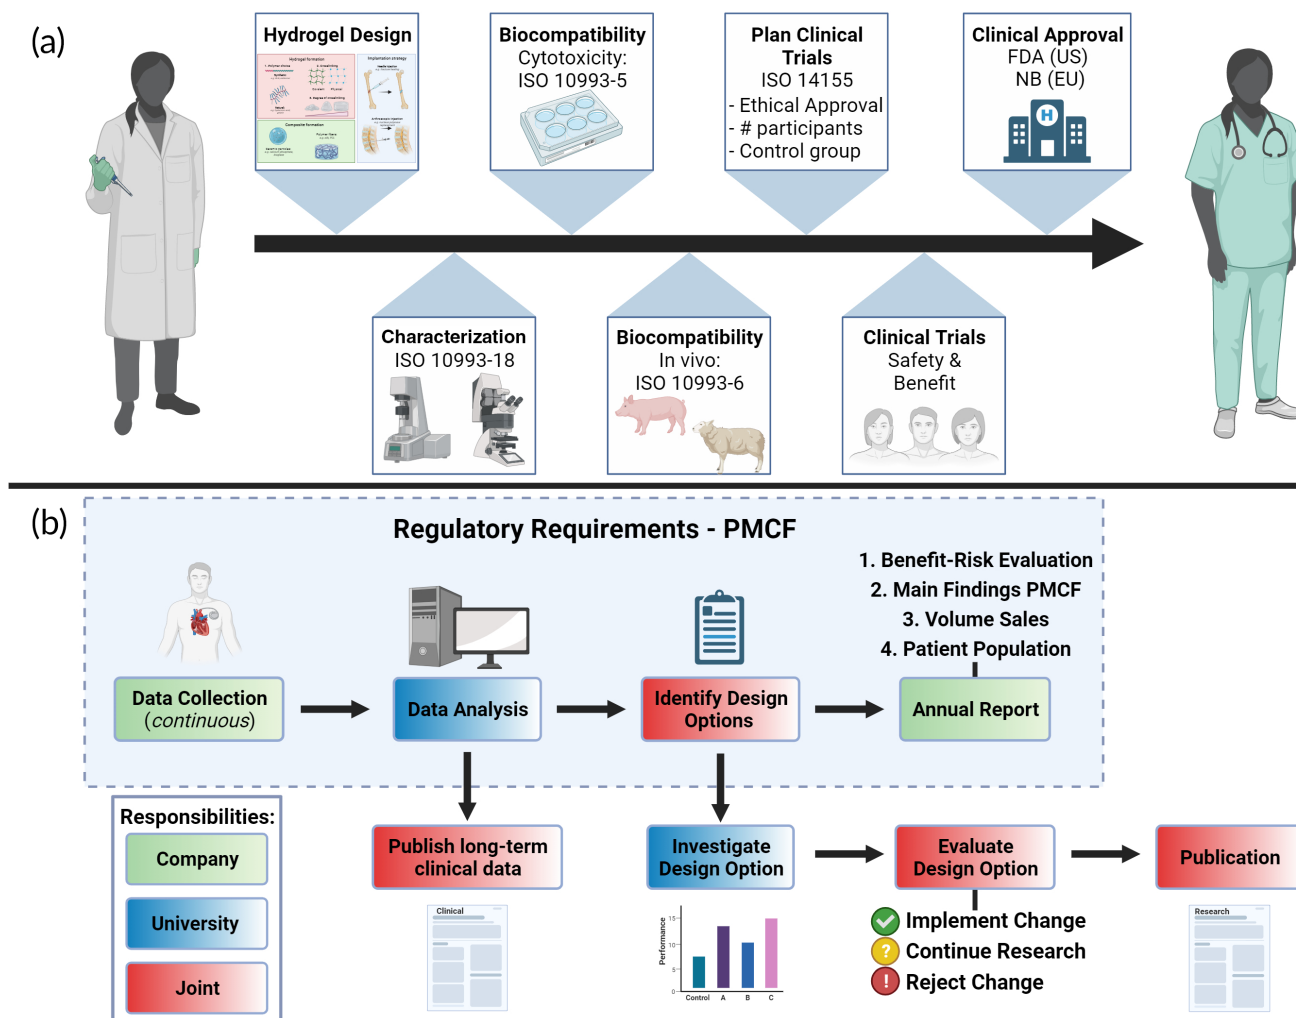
(a)

Hydrogel Design

Biocompatibility
Cytotoxicity:
ISO 10993-5

Plan Clinical Trials
ISO 14155
- Ethical Approval
- # participants
- Control group

Clinical Approval
FDA (US)
NB (EU)

Characterization
ISO 10993-18

Biocompatibility
In vivo:
ISO 10993-6

Clinical Trials
Safety &
Benefit

(b)

Regulatory Requirements - PMCF

1. Benefit-Risk Evaluation
2. Main Findings PMCF
3. Volume Sales
4. Patient Population

Data Collection
(continuous)

Data Analysis

Identify Design Options

Annual Report

Responsibilities:
Company
University
Joint

Publish long-term clinical data

Clinical

Investigate Design Option

Performance
Control A B C

Evaluate Design Option

Implement Change
Continue Research
Reject Change

Publication

Research